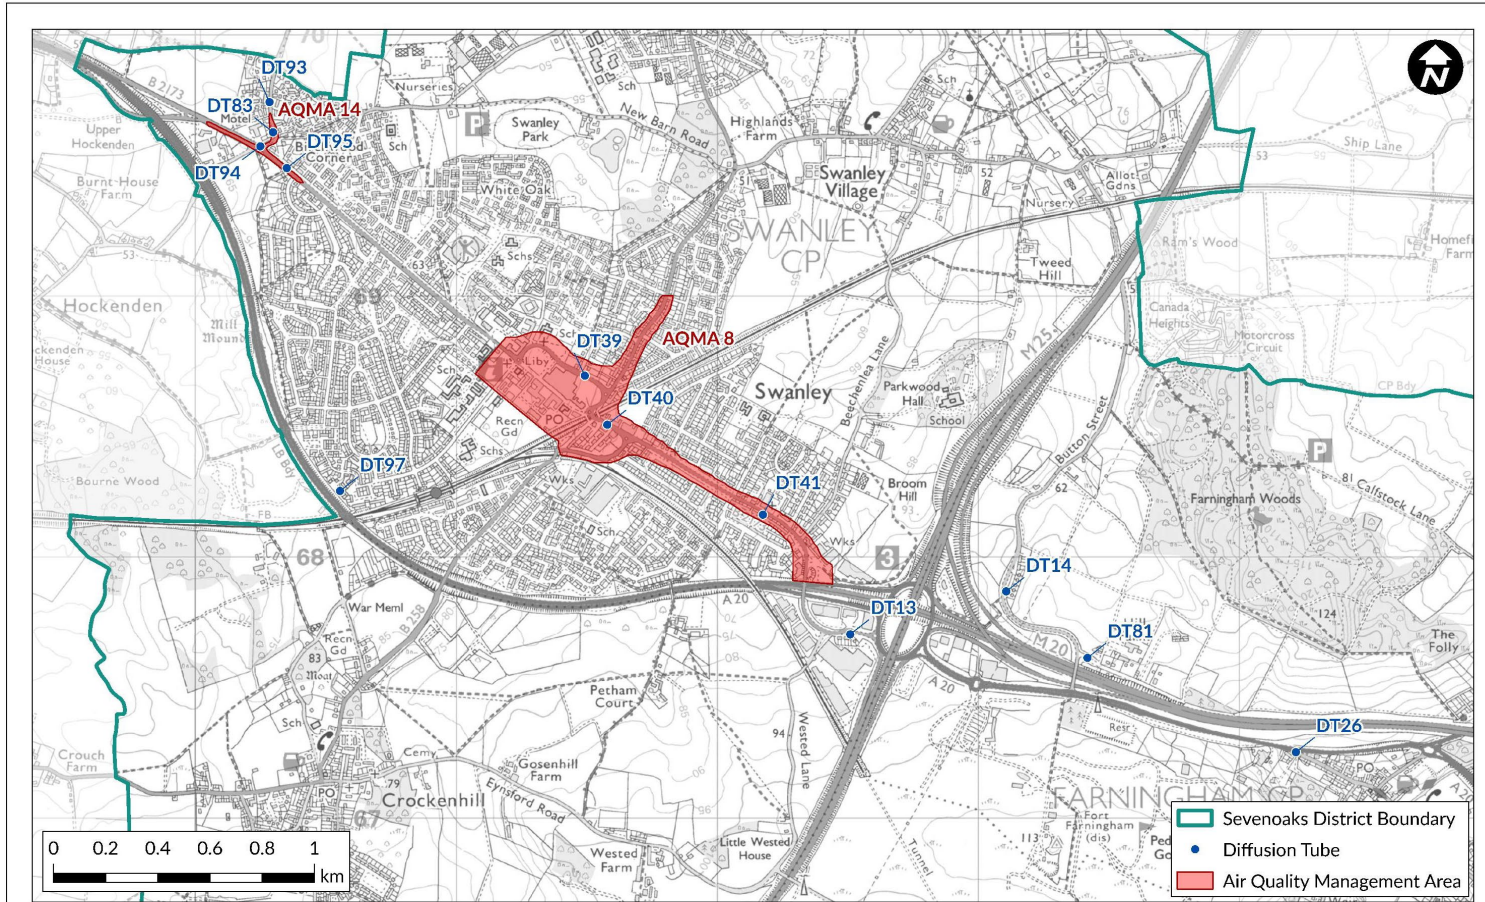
N

DT93
DT83
AQMA 14
Motel
DT95
Corner
DT94
B2173
Upper Hockenden
Burnt House Farm
Nurseries
Sch
Swanley Park
New Barn Road
Highlands Farm
Swanley Village
Sch
Ship Lane
Allot Gdns
Nursery
White Oak
SWANLEY CP
Schs
Ram's Wood
Homefi Farm
Tweed Hill
Canada Heights
Motorcross Circuit
Hockenden
Mill Mound
ckenden House
Liby
DT39
AQMA 8
DT40
Swanley
Beechenlea Lane
Parkwood Hall
School
M25
Button Street
CP Bdy
Recn Gd
Schs
PO
DT97
Bourne Wood
Wks
Sch
DT41
Broom Hill
Farningham Woods
Calfstock Lane
Wks
68
DT14
DT13
War Meml
A 20
Recn Gd
83
Moat
B 258
DT81
M20
The Folly
Petham Court
Sch
A 20
Wested Lane
94
DT26
Crouch Farm
Cemy
Gosenhill Farm
PO
Crockenhill
Eynsford Road
FARNINGHAM CP
Fort Farningham (dis)
Little Wested House
Wested Farm
Tunnel
113
Ped
0 0.2 0.4 0.6 0.8 1 km
Sevenoaks District Boundary
Diffusion Tube
Air Quality Management Area